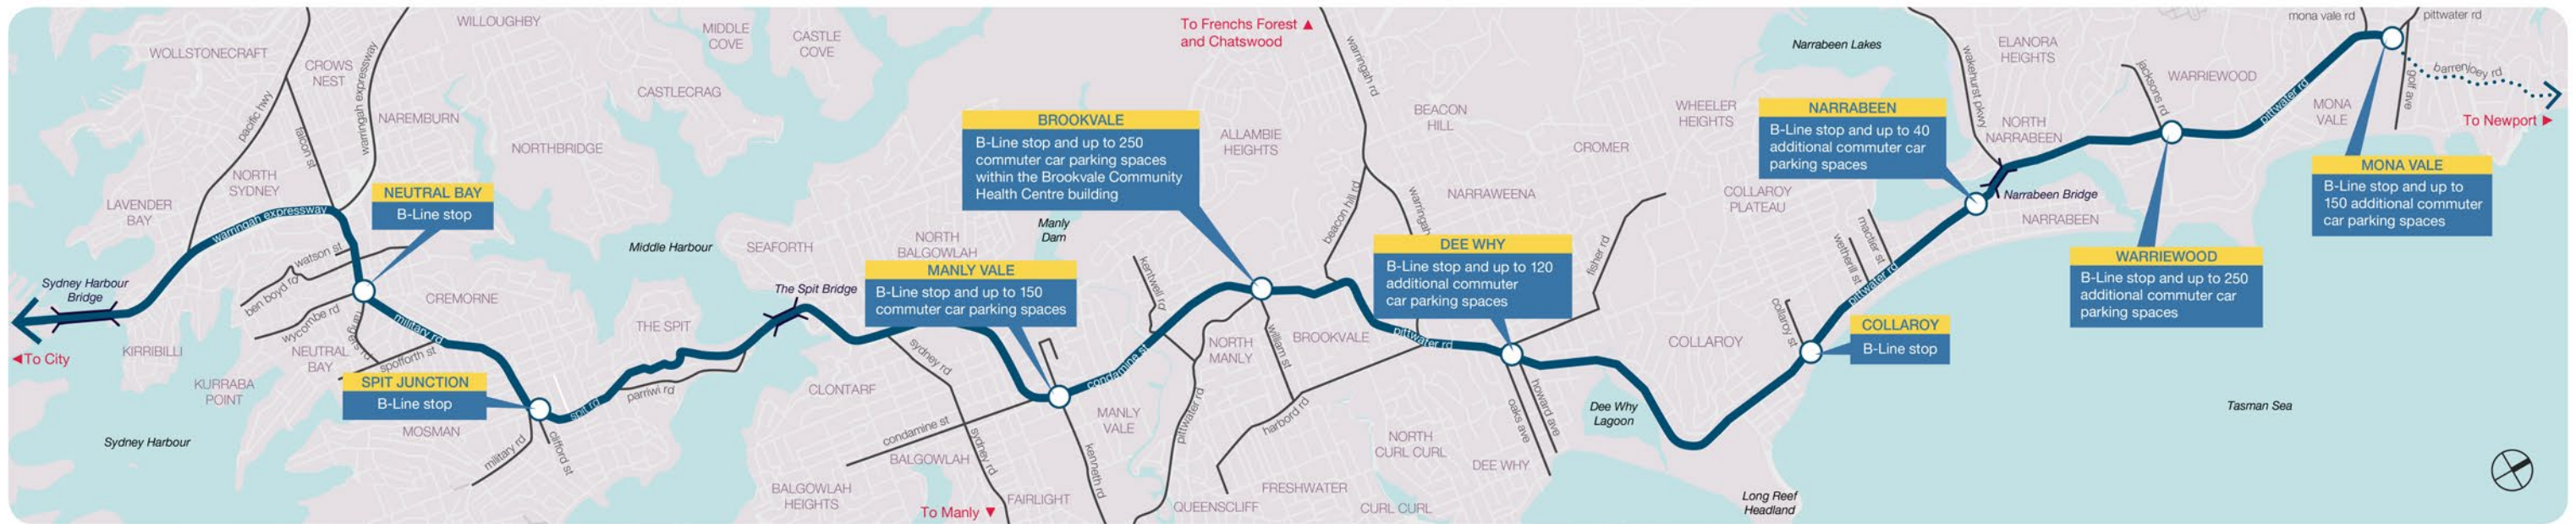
WOLLSTONECRAFT
CROWS NEST
WILLOUGHBY
MIDDLE COVE
CASTLE COVE
To Frenchs Forest ▲ and Chatswood
Narrabeen Lakes
ELANORA HEIGHTS
mona vale rd
pittwater rd
warringah expressway
pacific hwy
falcon st
NAREMBURN
CASTLECRAG
NORTHBRIDGE
NORTH SYDNEY
LAVENDER BAY
NEUTRAL BAY
B-Line stop
warringah expressway
watson st
ben boyd rd
wycombe rd
CREMORNE
military rd
spofforth st
NEUTRAL BAY
Sydney Harbour Bridge
◄To City
KIRRIBILLI
KURRABA POINT
SPIT JUNCTION
B-Line stop
MOSMAN
Sydney Harbour
military rd
clifford st
spit rd
parriwi rd
THE SPIT
Middle Harbour
SEAFORTH
The Spit Bridge
CLONTARF
BALGOWLAH HEIGHTS
NORTH BALGOWLAH
MANLY VALE
B-Line stop and up to 150 commuter car parking spaces
sydney rd
condamine st
BALGOWLAH
sydney rd
To Manly ▼
FAIRLIGHT
Manly Dam
BROOKVALE
B-Line stop and up to 250 commuter car parking spaces within the Brookvale Community Health Centre building
condamine st
kentwell rd
MANLY VALE
kenneth rd
ALLAMBIE HEIGHTS
warringah rd
beacon hill rd
NORTH MANLY
william st
pittwater rd
harbord rd
QUEENSCLIFF
BROOKVALE
BEACON HILL
NARRAWEENA
warringah rd
DEE WHY
B-Line stop and up to 120 additional commuter car parking spaces
pittwater rd
FRESHWATER
NORTH CURL CURL
CURL CURL
DEE WHY
oaks ave
howard ave
fisher rd
CROMER
Dee Why Lagoon
WHEELER HEIGHTS
COLLAROY PLATEAU
COLLAROY
collaroy st
Long Reef Headland
NARRABEEN
B-Line stop and up to 40 additional commuter car parking spaces
wakehurst pkwy
NORTH NARRABEEN
Narrabeen Bridge
NARRABEEN
macleay st
wetherill st
pittwater rd
COLLAROY
B-Line stop
Tasman Sea
jacksons rd
WARRIEWOOD
WARRIEWOOD
B-Line stop and up to 250 additional commuter car parking spaces
pittwater rd
MONA VALE
golf ave
barrenjoey rd
To Newport ►
MONA VALE
B-Line stop and up to 150 additional commuter car parking spaces